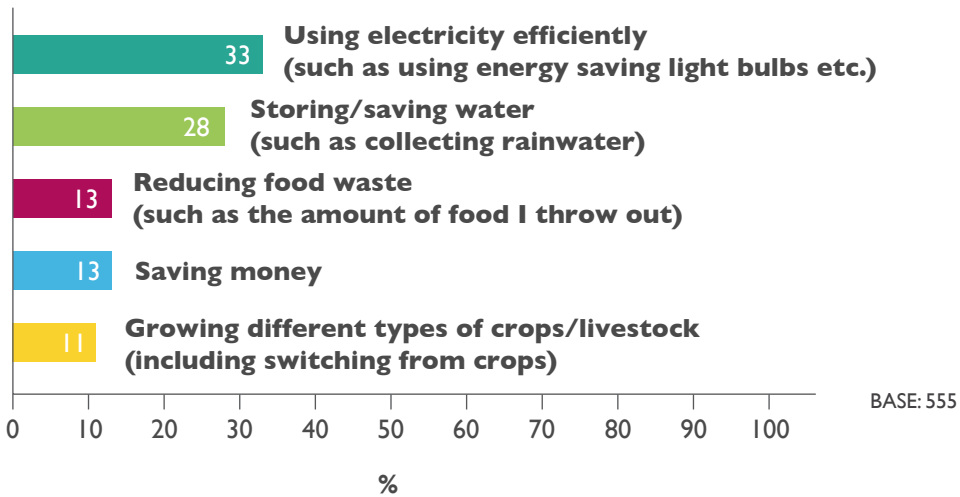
33 Using electricity efficiently (such as using energy saving light bulbs etc.)

28 Storing/saving water (such as collecting rainwater)

13 Reducing food waste (such as the amount of food I throw out)

13 Saving money

11 Growing different types of crops/livestock (including switching from crops)

BASE: 555

0 10 20 30 40 50 60 70 80 90 100

%